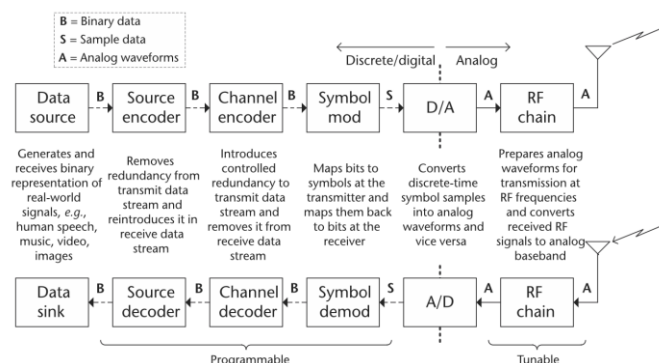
B = Binary data
S = Sample data
A = Analog waveforms

Discrete/digital Analog

Data source B Source encoder B Channel encoder B Symbol mod S D/A A RF chain A

Generates and receives binary representation of real-world signals, e.g., human speech, music, video, images

Removes redundancy from transmit data stream and reintroduces it in receive data stream

Introduces controlled redundancy to transmit data stream and removes it from receive data stream

Maps bits to symbols at the transmitter and maps them back to bits at the receiver

Converts discrete-time symbol samples into analog waveforms and vice versa

Prepares analog waveforms for transmission at RF frequencies and converts received RF signals to analog baseband

Data sink B Source decoder B Channel decoder B Symbol demod S A/D A RF chain A

Programmable

Tunable